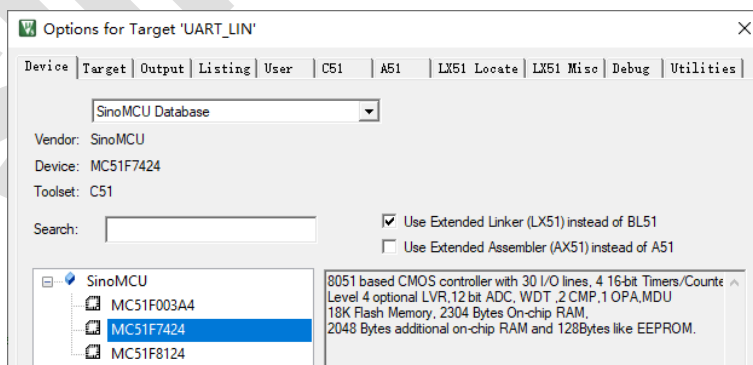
Options for Target 'UART_LIN'

Device | Target | Output | Listing | User | C51 | A51 | LX51 Locate | LX51 Misc | Debug | Utilities

SinoMCU Database

Vendor: SinoMCU
Device: MC51F7424
Toolset: C51

Search:

Use Extended Linker (LX51) instead of BL51
Use Extended Assembler (AX51) instead of A51

SinoMCU
MC51F003A4
MC51F7424
MC51F8124

8051 based CMOS controller with 30 I/O lines, 4 16-bit Timers/Counte
Level 4 optional LVR,12 bit ADC, WDT ,2 CMP,1 OPA,MDU
18K Flash Memory, 2304 Bytes On-chip RAM,
2048 Bytes additional on-chip RAM and 128Bytes like EEPROM.